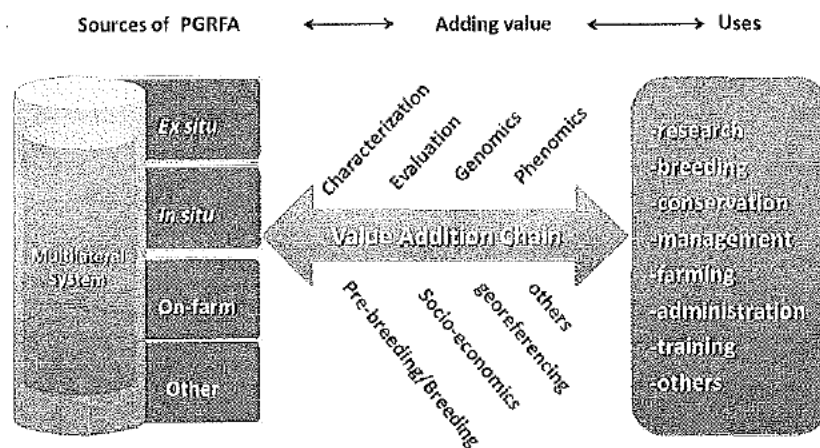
Sources of PGRFA ⟷ Adding value ⟷ Uses

Multilateral System

Ex situ

In situ

On-farm

Other

Characterization

Evaluation

Genomics

Phenomics

Value Addition Chain

Pre-breeding/Breeding

Socio-economics

georeferencing

others

-research
-breeding
-conservation
-management
-farming
-administration
-training
-others